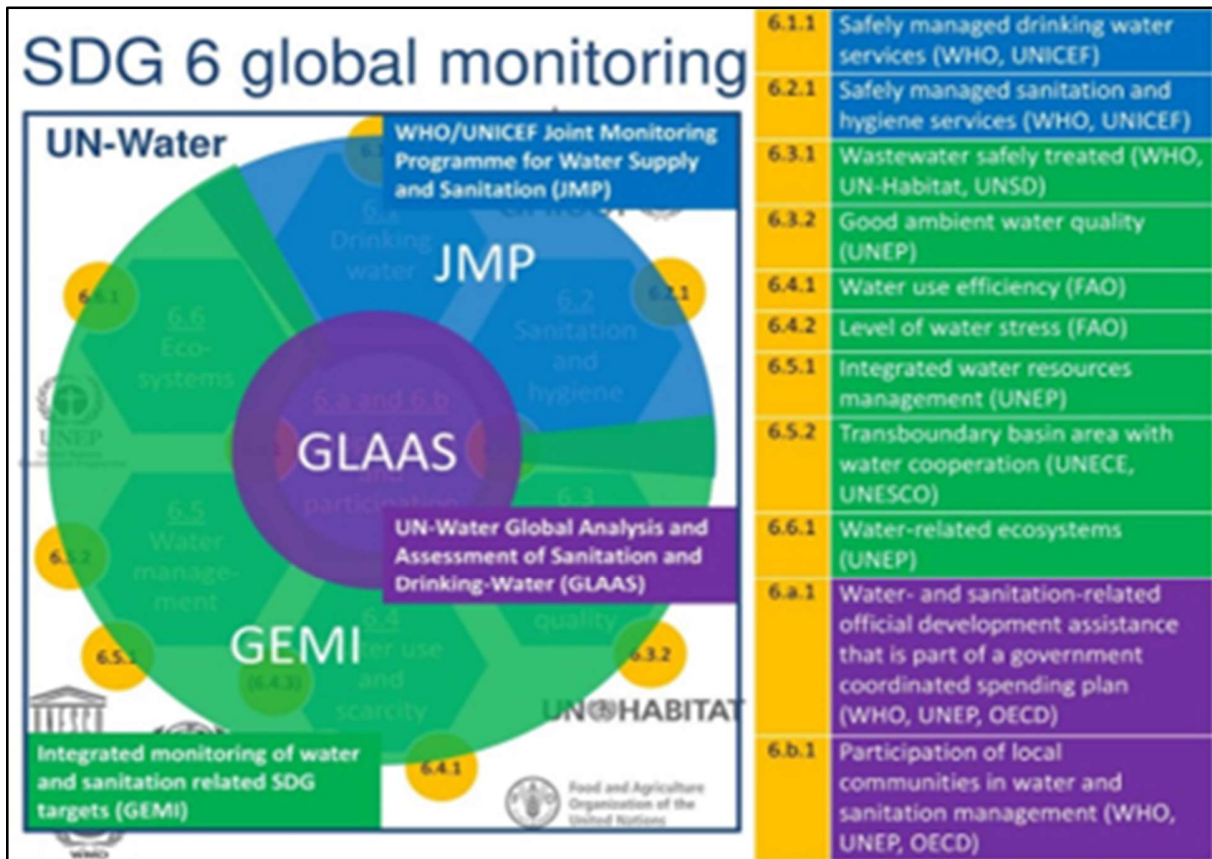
SDG 6 global monitoring

UN-Water

WHO/UNICEF Joint Monitoring Programme for Water Supply and Sanitation (JMP)

6.1 Drinking water

JMP

6.2 Sanitation and hygiene

6.2.1

6.6.1

6.6 Eco-systems

UNEP

6.a and 6.b

GLAAS

participation

6.3

UN-Water Global Analysis and Assessment of Sanitation and Drinking-Water (GLAAS)

6.5.2

6.5 Water management

quality

GEMI

6.4 Water use and scarcity

6.5.1

(6.4.3)

6.3.2

UN-HABITAT

Integrated monitoring of water and sanitation related SDG targets (GEMI)

6.4.1

Food and Agriculture Organization of the United Nations

WHO

| | |
|---|---|
| 6.1.1 | Safely managed drinking water services (WHO, UNICEF) |
| 6.2.1 | Safely managed sanitation and hygiene services (WHO, UNICEF) |
| 6.3.1 | Wastewater safely treated (WHO, UN-Habitat, UNSD) |
| 6.3.2 | Good ambient water quality (UNEP) |
| 6.4.1 | Water use efficiency (FAO) |
| 6.4.2 | Level of water stress (FAO) |
| 6.5.1 | Integrated water resources management (UNEP) |
| 6.5.2 | Transboundary basin area with water cooperation (UNECE, UNESCO) |
| 6.6.1 | Water-related ecosystems (UNEP) |
| 6.a.1 | Water- and sanitation-related official development assistance that is part of a government coordinated spending plan (WHO, UNEP, OECD) |
| 6.b.1 | Participation of local communities in water and sanitation management (WHO, UNEP, OECD) |